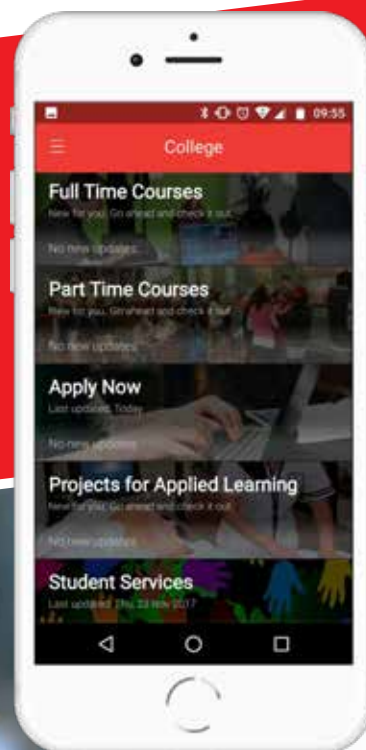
09:55

College

Full Time Courses

New for you. Go ahead and check it out.

No new updates

Part Time Courses

New for you. Go ahead and check it out.

No new updates

Apply Now

Last updated: Today

No new updates

Projects for Applied Learning

New for you. Go ahead and check it out.

No new updates

Student Services

Last updated: Thu 23 Nov 2017